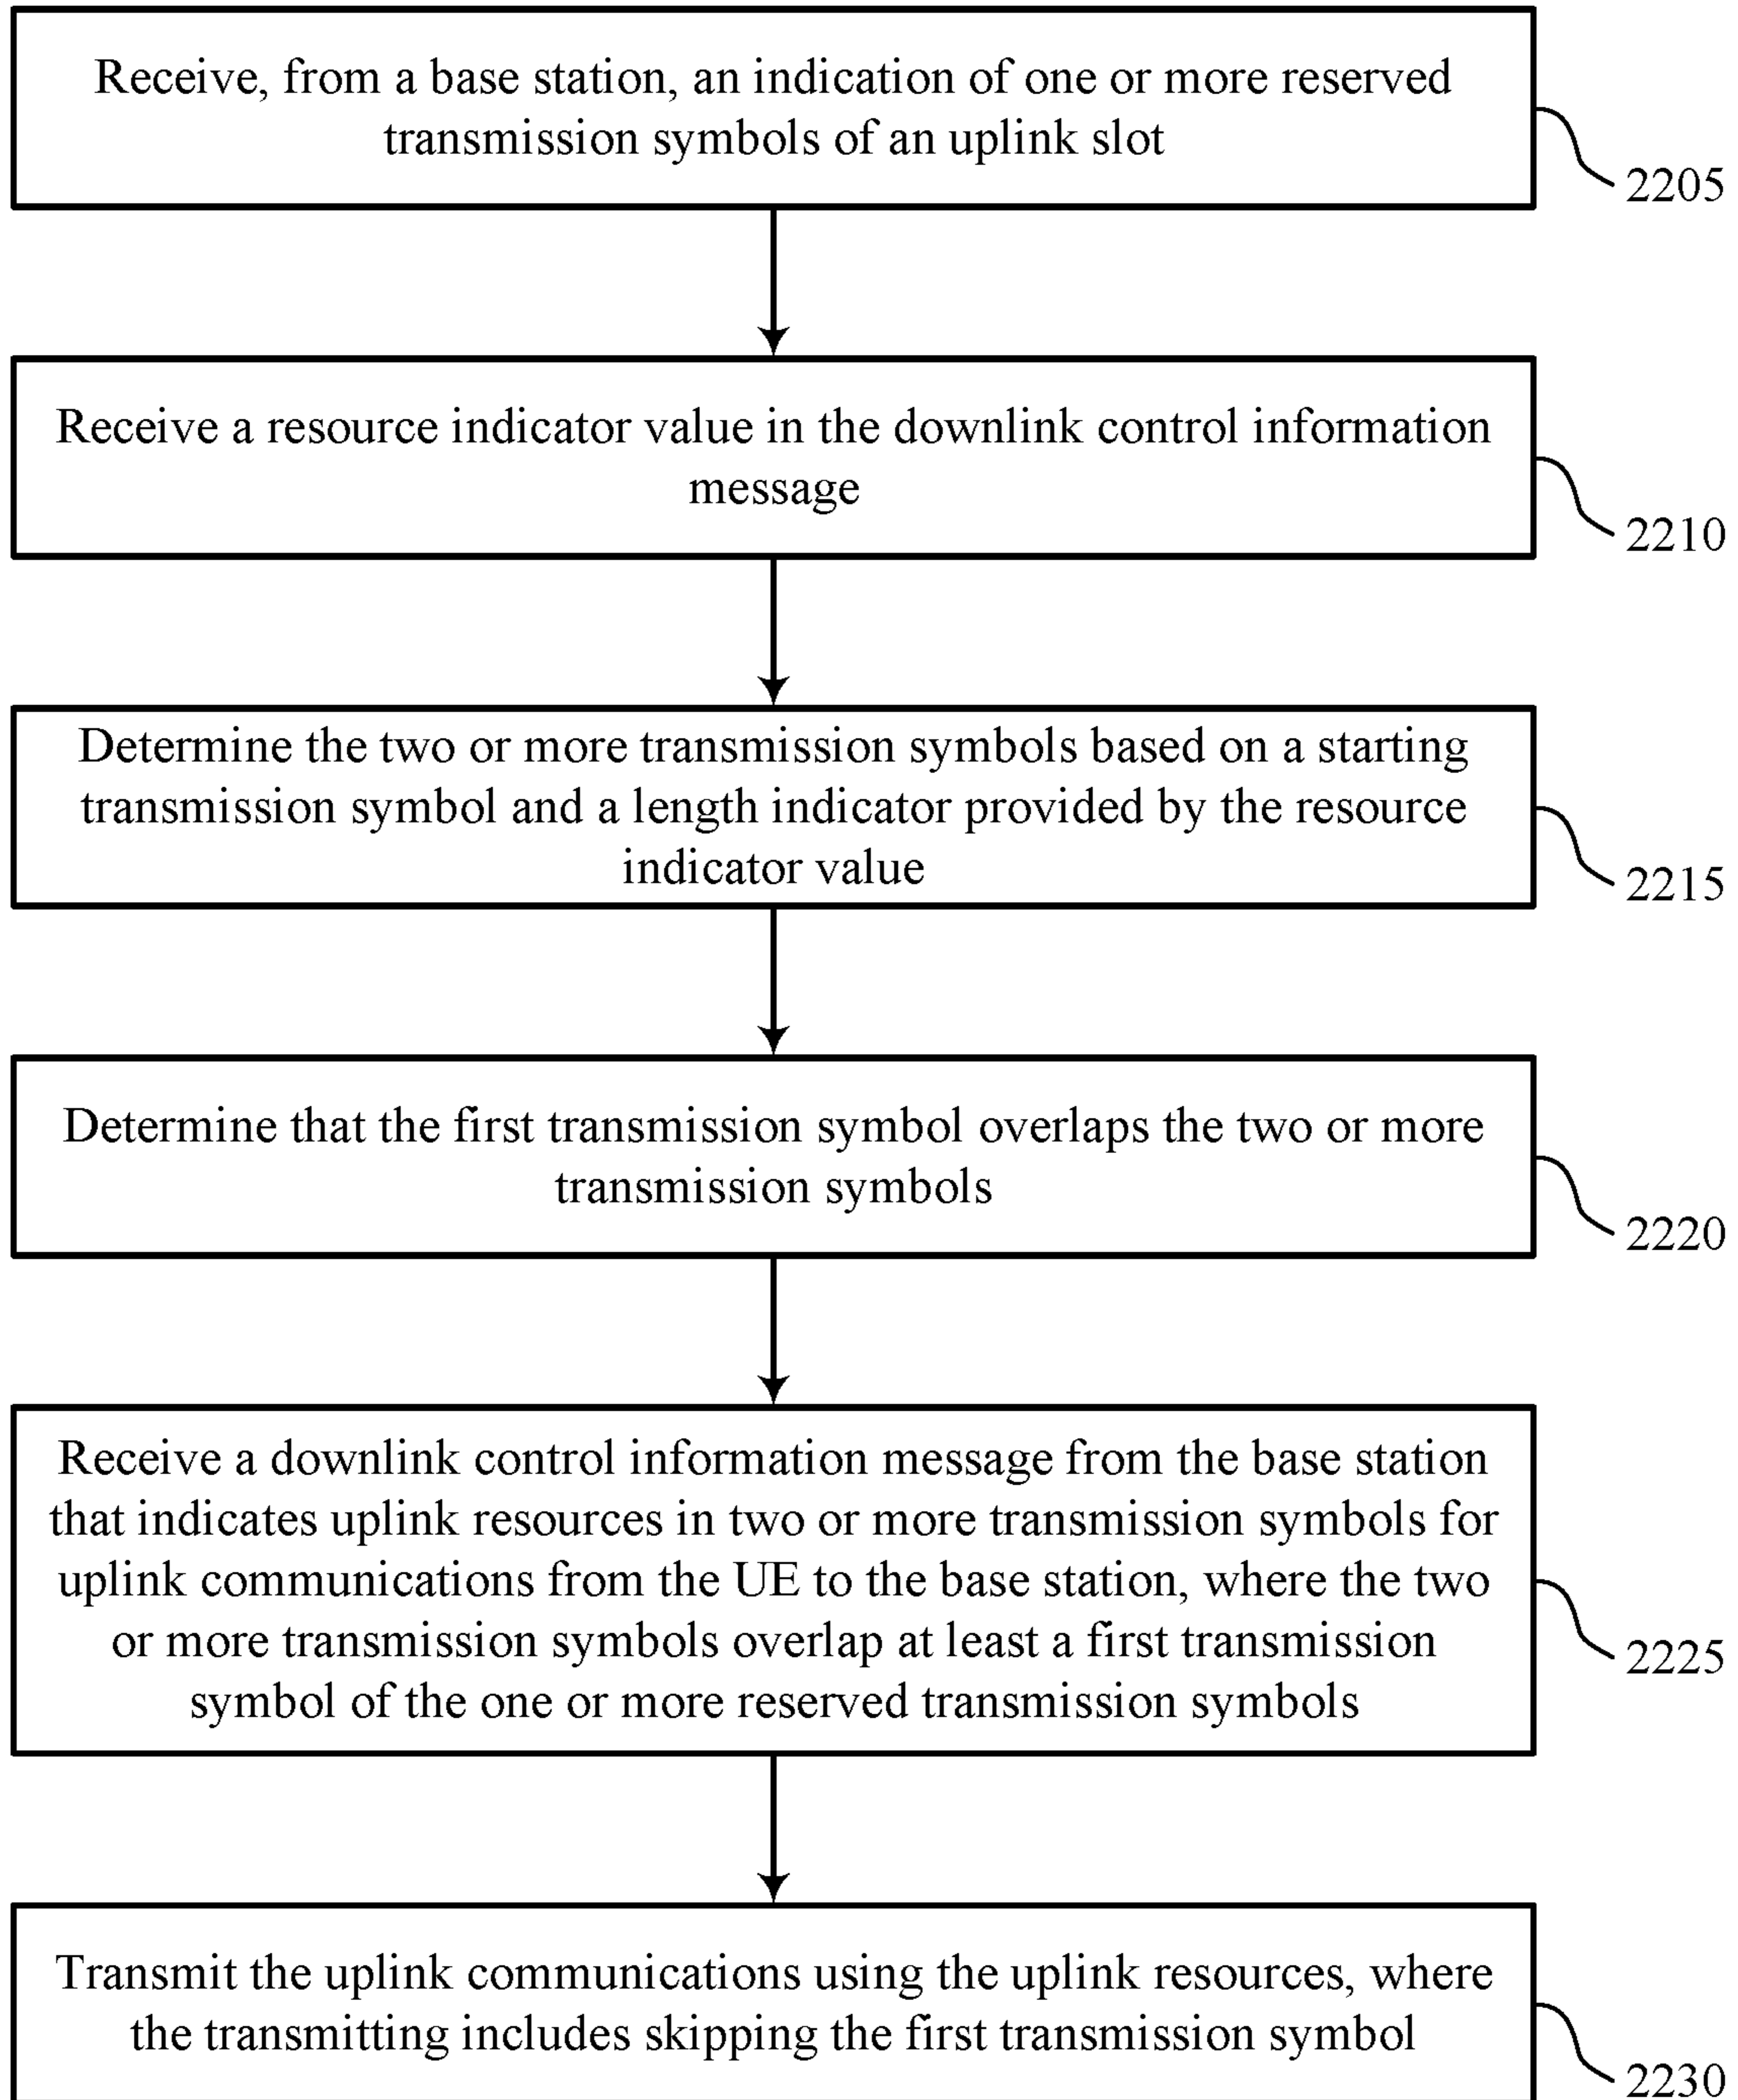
Receive, from a base station, an indication of one or more reserved transmission symbols of an uplink slot

2205

Receive a resource indicator value in the downlink control information message

2210

Determine the two or more transmission symbols based on a starting transmission symbol and a length indicator provided by the resource indicator value

2215

Determine that the first transmission symbol overlaps the two or more transmission symbols

2220

Receive a downlink control information message from the base station that indicates uplink resources in two or more transmission symbols for uplink communications from the UE to the base station, where the two or more transmission symbols overlap at least a first transmission symbol of the one or more reserved transmission symbols

2225

Transmit the uplink communications using the uplink resources, where the transmitting includes skipping the first transmission symbol

2230